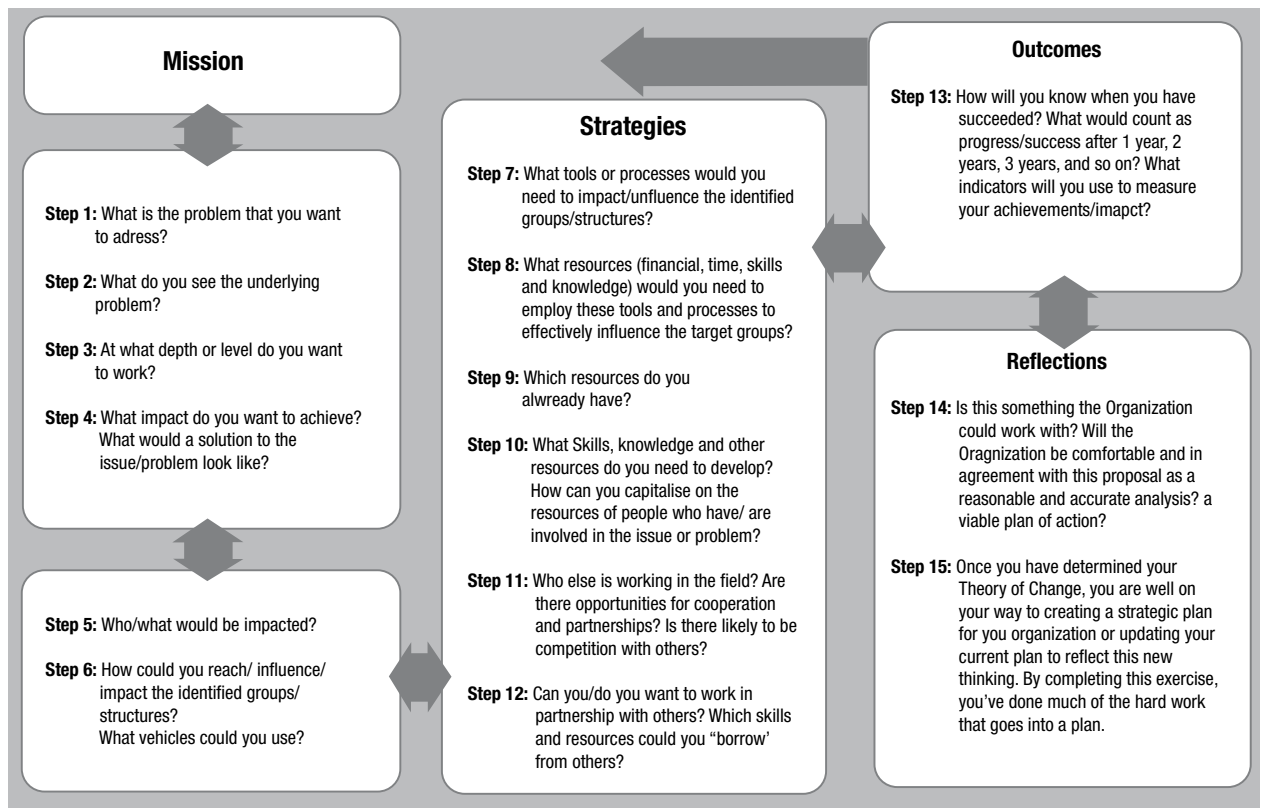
Mission

Step 1: What is the problem that you want to adress?

Step 2: What do you see the underlying problem?

Step 3: At what depth or level do you want to work?

Step 4: What impact do you want to achieve? What would a solution to the issue/problem look like?

Step 5: Who/what would be impacted?

Step 6: How could you reach/ influence/ impact the identified groups/ structures? What vehicles could you use?

Strategies

Step 7: What tools or processes would you need to impact/unfluence the identified groups/structures?

Step 8: What resources (financial, time, skills and knowledge) would you need to employ these tools and processes to effectively influence the target groups?

Step 9: Which resources do you alwready have?

Step 10: What Skills, knowledge and other resources do you need to develop? How can you capitalise on the resources of people who have/ are involved in the issue or problem?

Step 11: Who else is working in the field? Are there opportunities for cooperation and partnerships? Is there likely to be competition with others?

Step 12: Can you/do you want to work in partnership with others? Which skills and resources could you "borrow' from others?

Outcomes

Step 13: How will you know when you have succeeded? What would count as progress/success after 1 year, 2 years, 3 years, and so on? What indicators will you use to measure your achievements/imapct?

Reflections

Step 14: Is this something the Organization could work with? Will the Oragnization be comfortable and in agreement with this proposal as a reasonable and accurate analysis? a viable plan of action?

Step 15: Once you have determined your Theory of Change, you are well on your way to creating a strategic plan for you organization or updating your current plan to reflect this new thinking. By completing this exercise, you've done much of the hard work that goes into a plan.